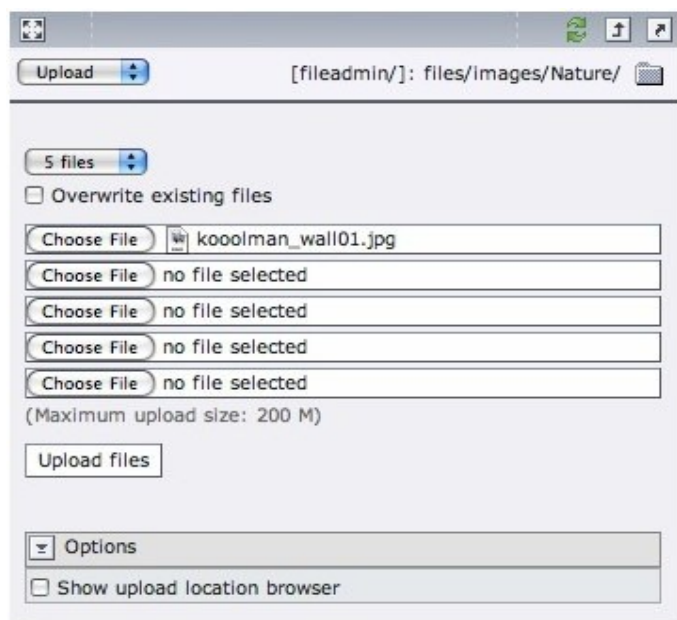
Upload

[fileadmin/]: files/images/Nature/

5 files

Overwrite existing files

Choose File kooolman_wall01.jpg

Choose File no file selected

Choose File no file selected

Choose File no file selected

Choose File no file selected

(Maximum upload size: 200 M)

Upload files

Options

Show upload location browser